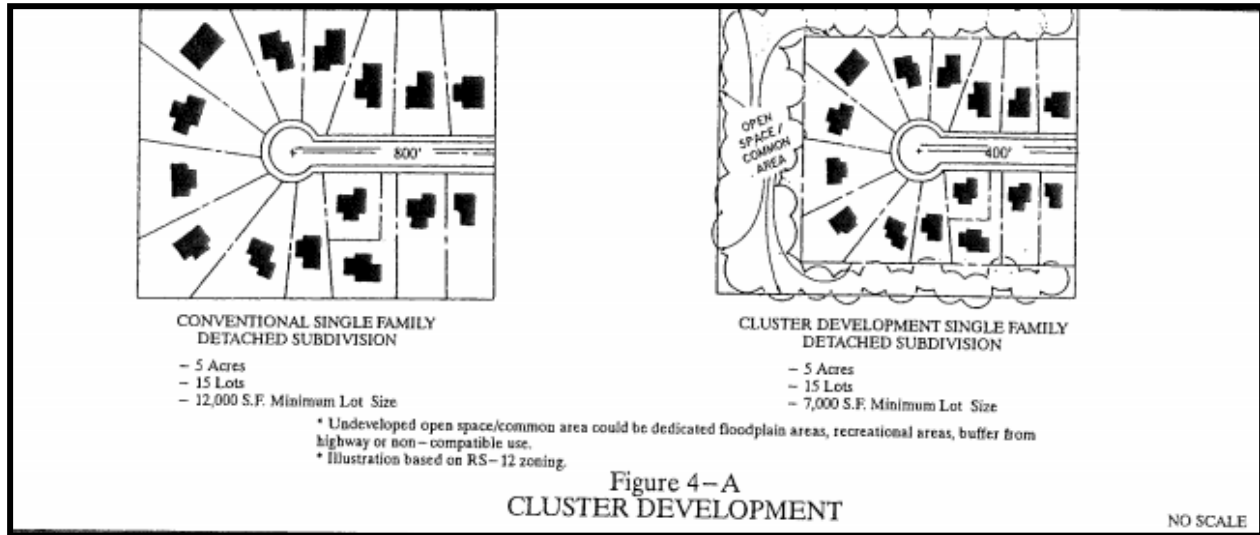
800'

CONVENTIONAL SINGLE FAMILY DETACHED SUBDIVISION

– 5 Acres
– 15 Lots
– 12,000 S.F. Minimum Lot Size

OPEN SPACE / COMMON AREA

400'

CLUSTER DEVELOPMENT SINGLE FAMILY DETACHED SUBDIVISION

– 5 Acres
– 15 Lots
– 7,000 S.F. Minimum Lot Size

* Undeveloped open space/common area could be dedicated floodplain areas, recreational areas, buffer from highway or non – compatible use.
* Illustration based on RS – 12 zoning.

Figure 4 – A
CLUSTER DEVELOPMENT

NO SCALE